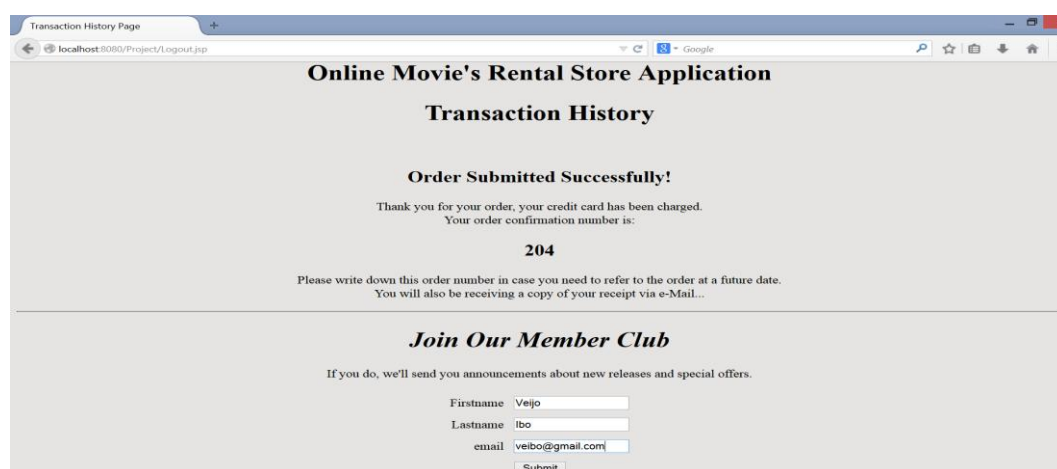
Transaction History Page

localhost:8080/Project/Logout.jsp

Google

Online Movie's Rental Store Application

Transaction History

Order Submitted Successfully!

Thank you for your order, your credit card has been charged.
Your order confirmation number is:

204

Please write down this order number in case you need to refer to the order at a future date.
You will also be receiving a copy of your receipt via e-Mail...

Join Our Member Club

If you do, we'll send you announcements about new releases and special offers.

Firstname Veijo

Lastname Ibo

email veibo@gmail.com

Submit